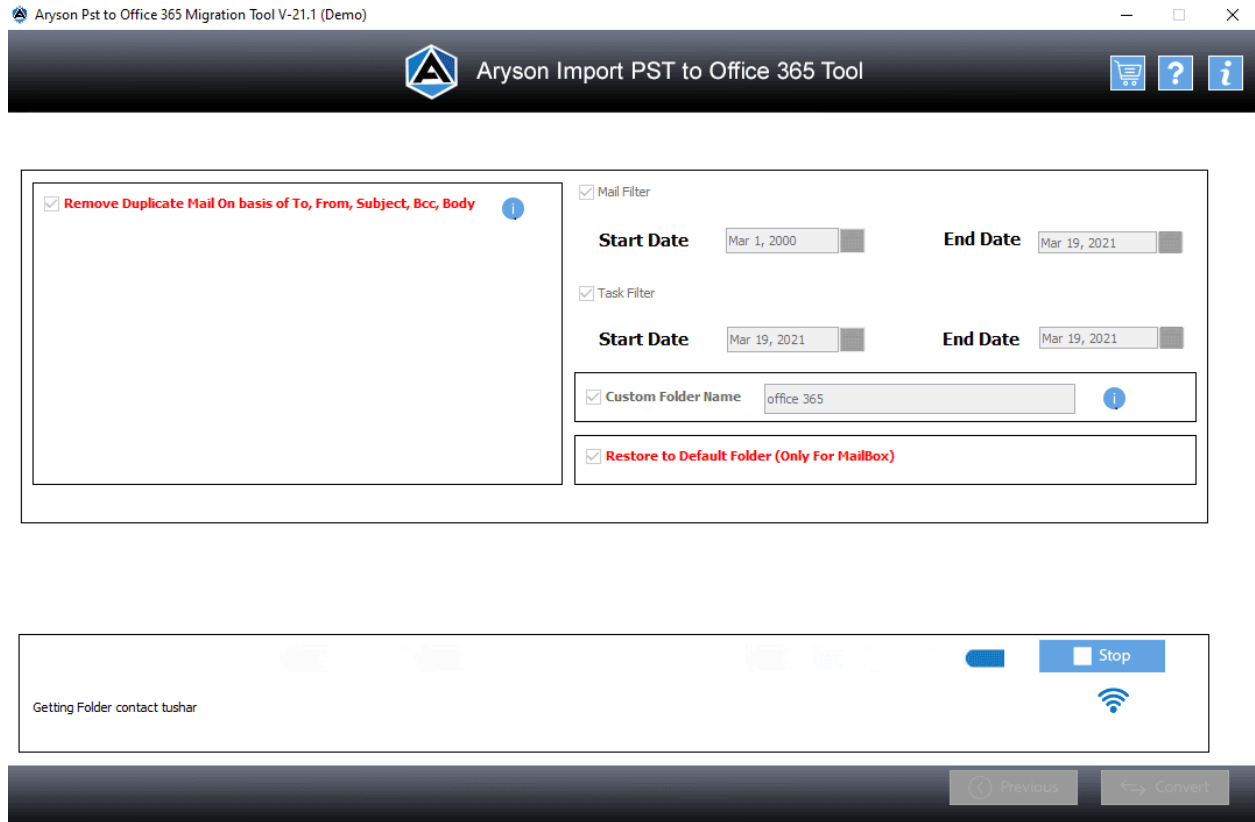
Aryson Pst to Office 365 Migration Tool V-21.1 (Demo)

Aryson Import PST to Office 365 Tool

Remove Duplicate Mail On basis of To, From, Subject, Bcc, Body

Mail Filter

Start Date Mar 1, 2000 End Date Mar 19, 2021

Task Filter

Start Date Mar 19, 2021 End Date Mar 19, 2021

Custom Folder Name office 365

Restore to Default Folder (Only For MailBox)

Stop

Getting Folder contact tushar

Previous Convert